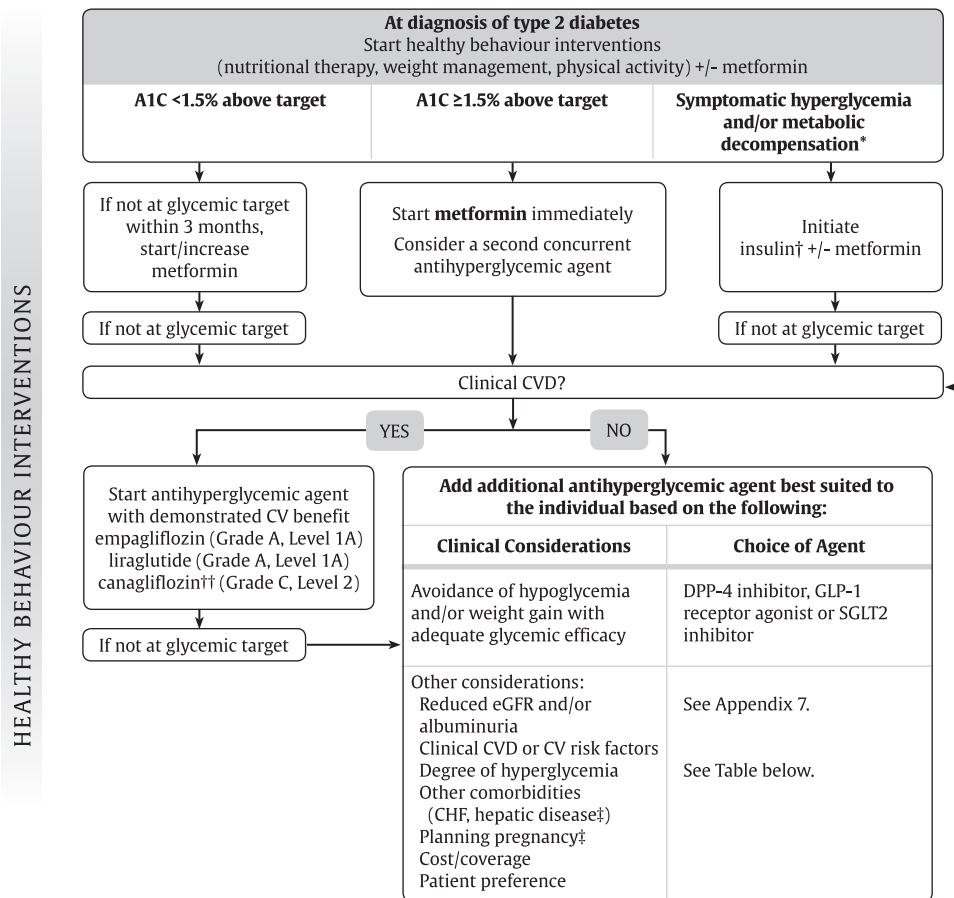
HEALTHY BEHAVIOUR INTERVENTIONS

**At diagnosis of type 2 diabetes**
Start healthy behaviour interventions
(nutritional therapy, weight management, physical activity) +/- metformin

**A1C <1.5% above target**

**A1C ≥1.5% above target**

**Symptomatic hyperglycemia and/or metabolic decompensation***

If not at glycemic target within 3 months, start/increase metformin

Start **metformin** immediately
Consider a second concurrent antihyperglycemic agent

Initiate insulin† +/- metformin

If not at glycemic target

If not at glycemic target

Clinical CVD?

YES

NO

Start antihyperglycemic agent with demonstrated CV benefit
empagliflozin (Grade A, Level 1A)
liraglutide (Grade A, Level 1A)
canagliflozin†† (Grade C, Level 2)

If not at glycemic target

**Add additional antihyperglycemic agent best suited to the individual based on the following:**

| **Clinical Considerations** | **Choice of Agent** |
|---|---|
| Avoidance of hypoglycemia and/or weight gain with adequate glycemic efficacy | DPP-4 inhibitor, GLP-1 receptor agonist or SGLT2 inhibitor |
| Other considerations: Reduced eGFR and/or albuminuria; Clinical CVD or CV risk factors; Degree of hyperglycemia; Other comorbidities (CHF, hepatic disease‡); Planning pregnancy‡; Cost/coverage; Patient preference | See Appendix 7. See Table below. |